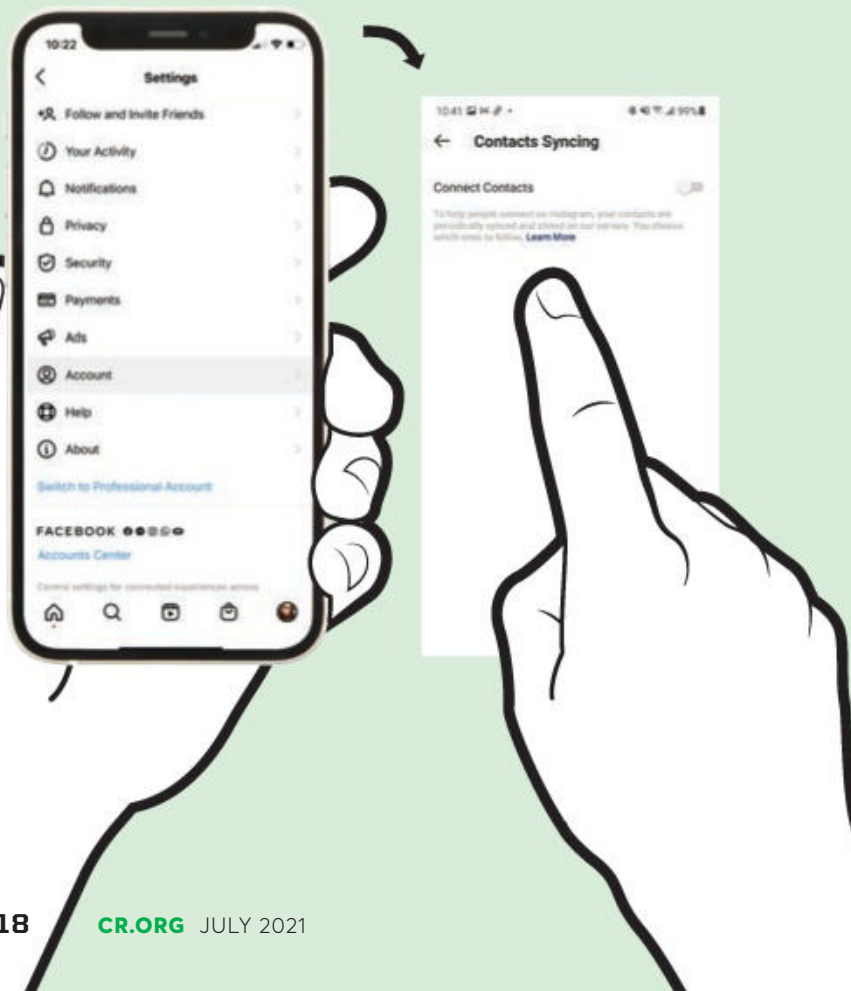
10:22

Settings

Follow and Invite Friends

Your Activity

Notifications

Privacy

Security

Payments

Ads

Account

Help

About

Switch to Professional Account

FACEBOOK

Accounts Center

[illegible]

10:41

99%

Contacts Syncing

Connect Contacts

To help people connect on Instagram, your contacts are periodically synced and stored on our servers. You choose which ones to follow. Learn More

18

CR.ORG JULY 2021